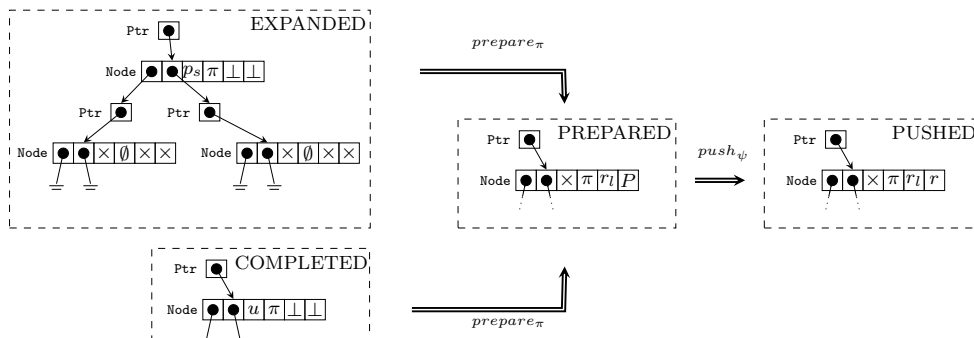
Ptr
EXPANDED
Node $p_s$ $\pi$ $\bot$ $\bot$
Ptr Ptr
Node $\times$ $\emptyset$ $\times$ $\times$
Node $\times$ $\emptyset$ $\times$ $\times$

$prepare_\pi$

Ptr
PREPARED
Node $\times$ $\pi$ $r_l$ $P$

$push_\psi$

Ptr
PUSHED
Node $\times$ $\pi$ $r_l$ $r$

Ptr
COMPLETED
Node $u$ $\pi$ $\bot$ $\bot$

$prepare_\pi$